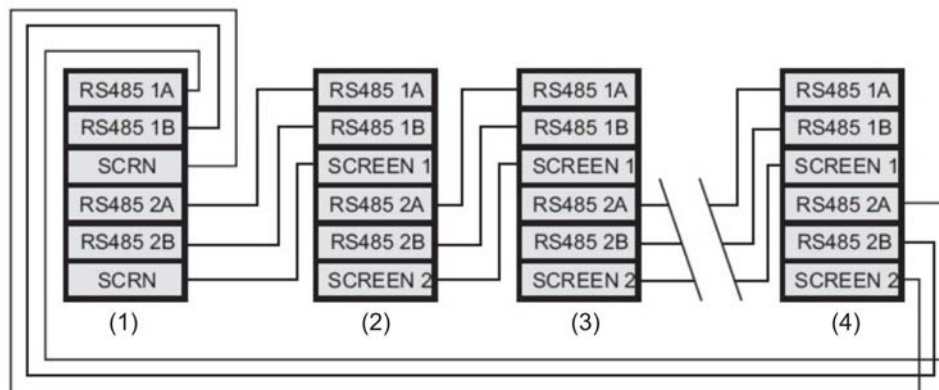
RS485 1A
RS485 1B
SCRN
RS485 2A
RS485 2B
SCRN
(1)

RS485 1A
RS485 1B
SCREEN 1
RS485 2A
RS485 2B
SCREEN 2
(2)

RS485 1A
RS485 1B
SCREEN 1
RS485 2A
RS485 2B
SCREEN 2
(3)

RS485 1A
RS485 1B
SCREEN 1
RS485 2A
RS485 2B
SCREEN 2
(4)